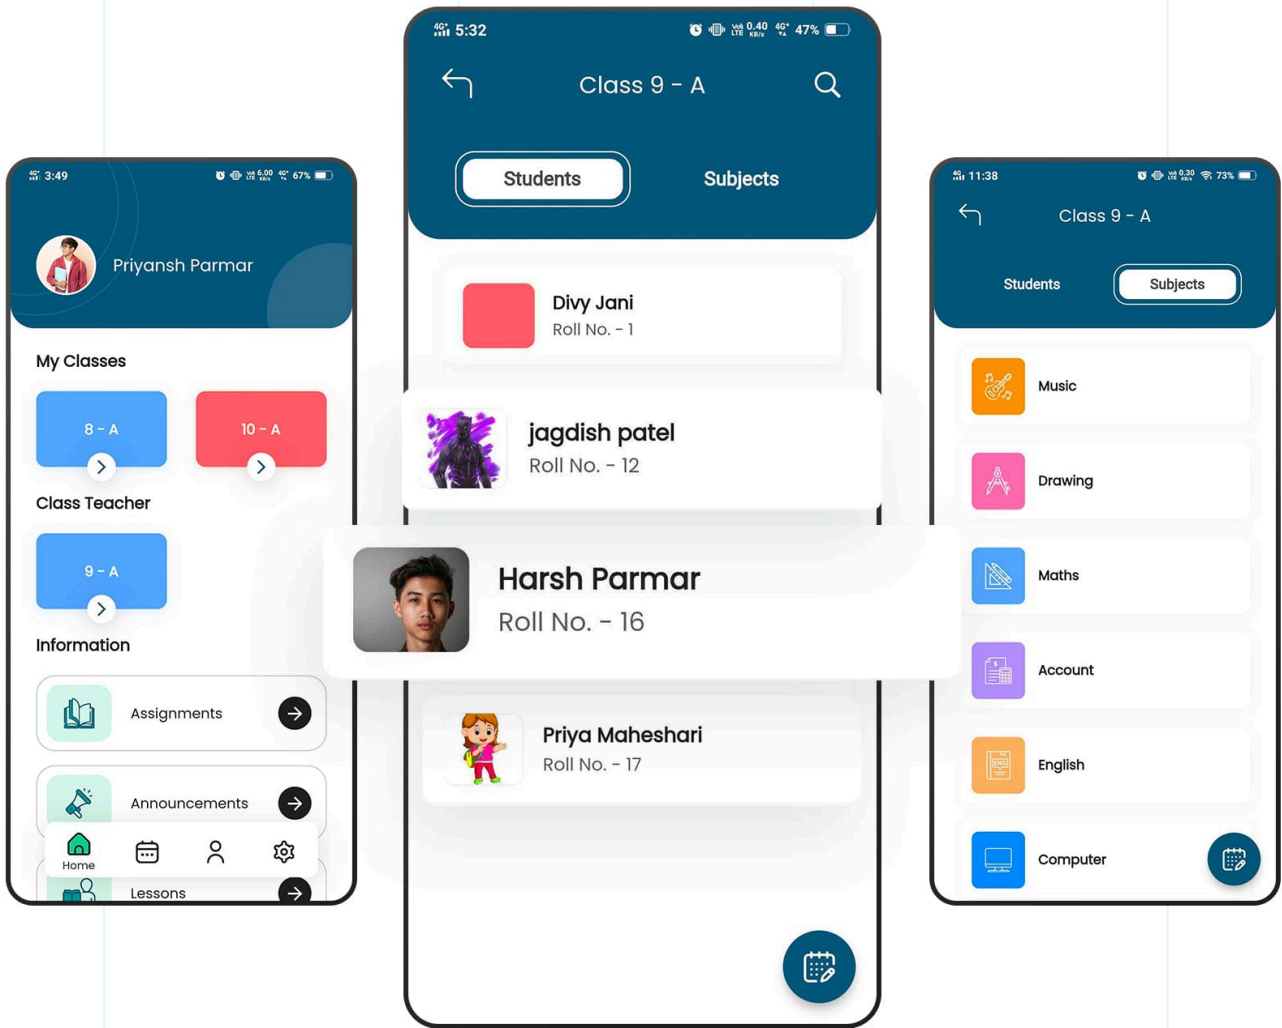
3:49 67%

Priyansh Parmar

My Classes

8 - A

10 - A

Class Teacher

9 - A

Information

Assignments

Announcements

Lessons

Home

5:32 47%

Class 9 - A

Students

Subjects

Divy Jani
Roll No. - 1

jagdish patel
Roll No. - 12

Harsh Parmar
Roll No. - 16

Priya Maheshari
Roll No. - 17

11:38 73%

Class 9 - A

Students

Subjects

Music

Drawing

Maths

Account

English

Computer